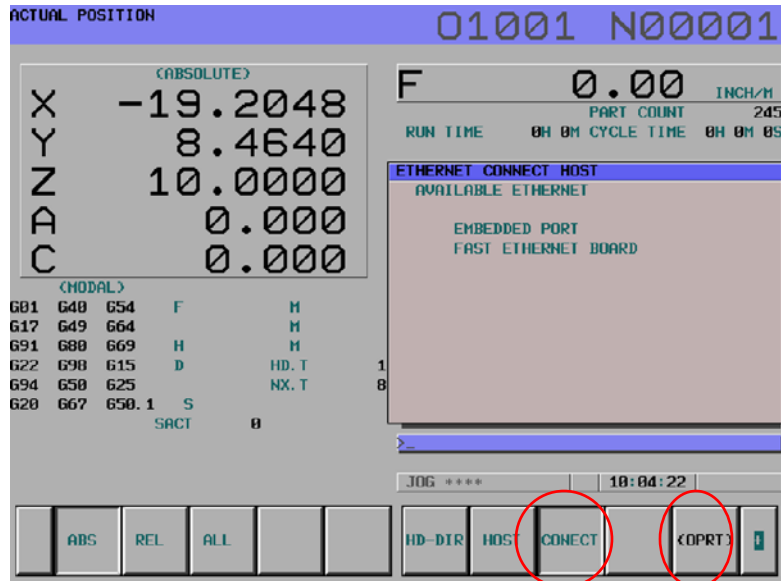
ACTUAL POSITION

O1001 N00001

(ABSOLUTE)

| | |
|---|---|
| X | -19.2048 |
| Y | 8.4640 |
| Z | 10.0000 |
| A | 0.000 |
| C | 0.000 |

(MODAL)

| | | | | | |
|---|---|---|---|---|---|
| G01 | G40 | G54 | F | M | |
| G17 | G49 | G64 | | M | |
| G91 | G80 | G69 | H | M | |
| G22 | G98 | G15 | D | HD.T | 1 |
| G94 | G50 | G25 | | NX.T | 8 |
| G20 | G67 | G50.1 | S | | |
| | | SACT | 0 | | |

F 0.00 INCH/M

PART COUNT 245

RUN TIME 0H 0M CYCLE TIME 0H 0M 0S

ETHERNET CONNECT HOST

AVAILABLE ETHERNET

EMBEDDED PORT

FAST ETHERNET BOARD

>_

JOG **** 10:04:22

ABS REL ALL HD-DIR HOST CONECT (OPRT)